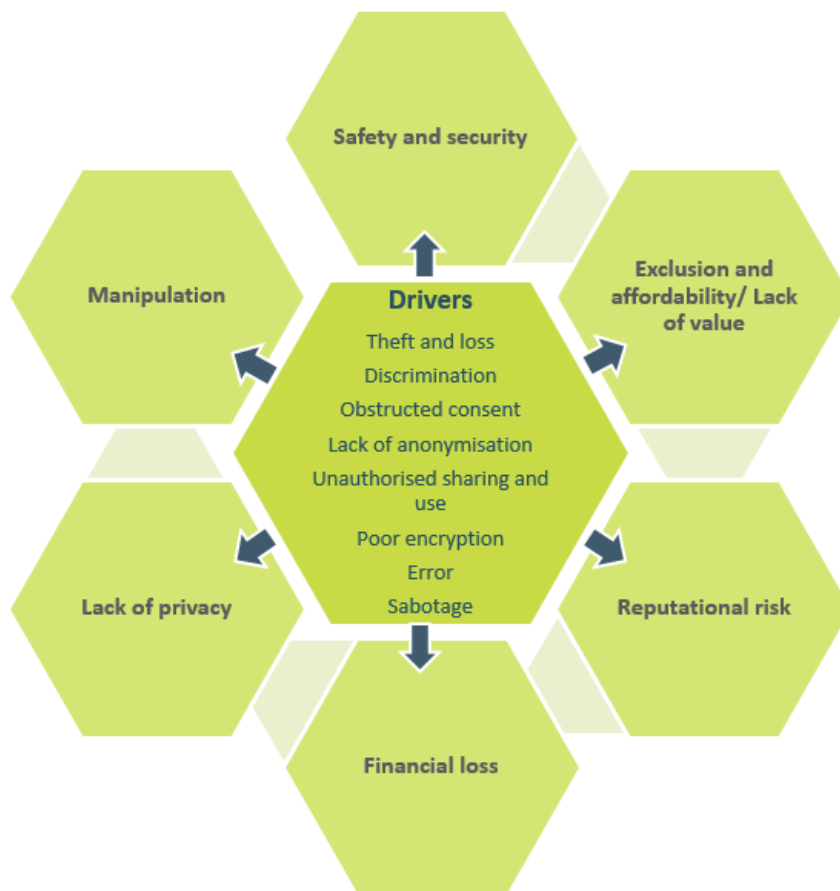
Safety and security

Manipulation

Exclusion and affordability/ Lack of value

Drivers

Theft and loss

Discrimination

Obstructed consent

Lack of anonymisation

Unauthorised sharing and use

Poor encryption

Error

Sabotage

Lack of privacy

Reputational risk

Financial loss